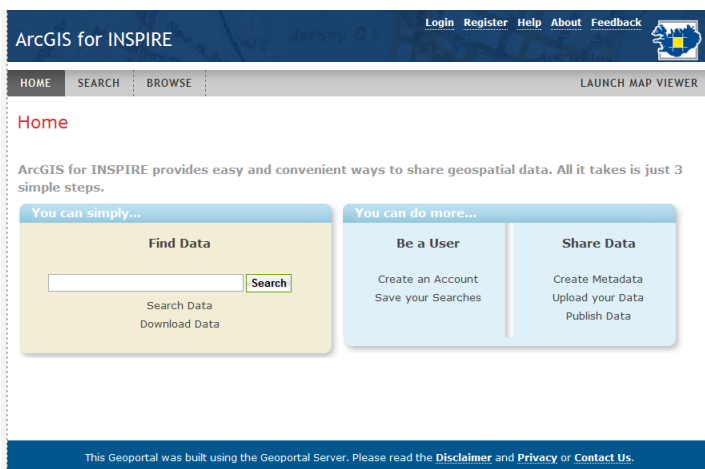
ArcGIS for INSPIRE

Login Register Help About Feedback

HOME SEARCH BROWSE LAUNCH MAP VIEWER

Home

ArcGIS for INSPIRE provides easy and convenient ways to share geospatial data. All it takes is just 3 simple steps.

You can simply...

Find Data

Search

Search Data
Download Data

You can do more...

Be a User

Create an Account
Save your Searches

Share Data

Create Metadata
Upload your Data
Publish Data

This Geoportal was built using the Geoportal Server. Please read the Disclaimer and Privacy or Contact Us.